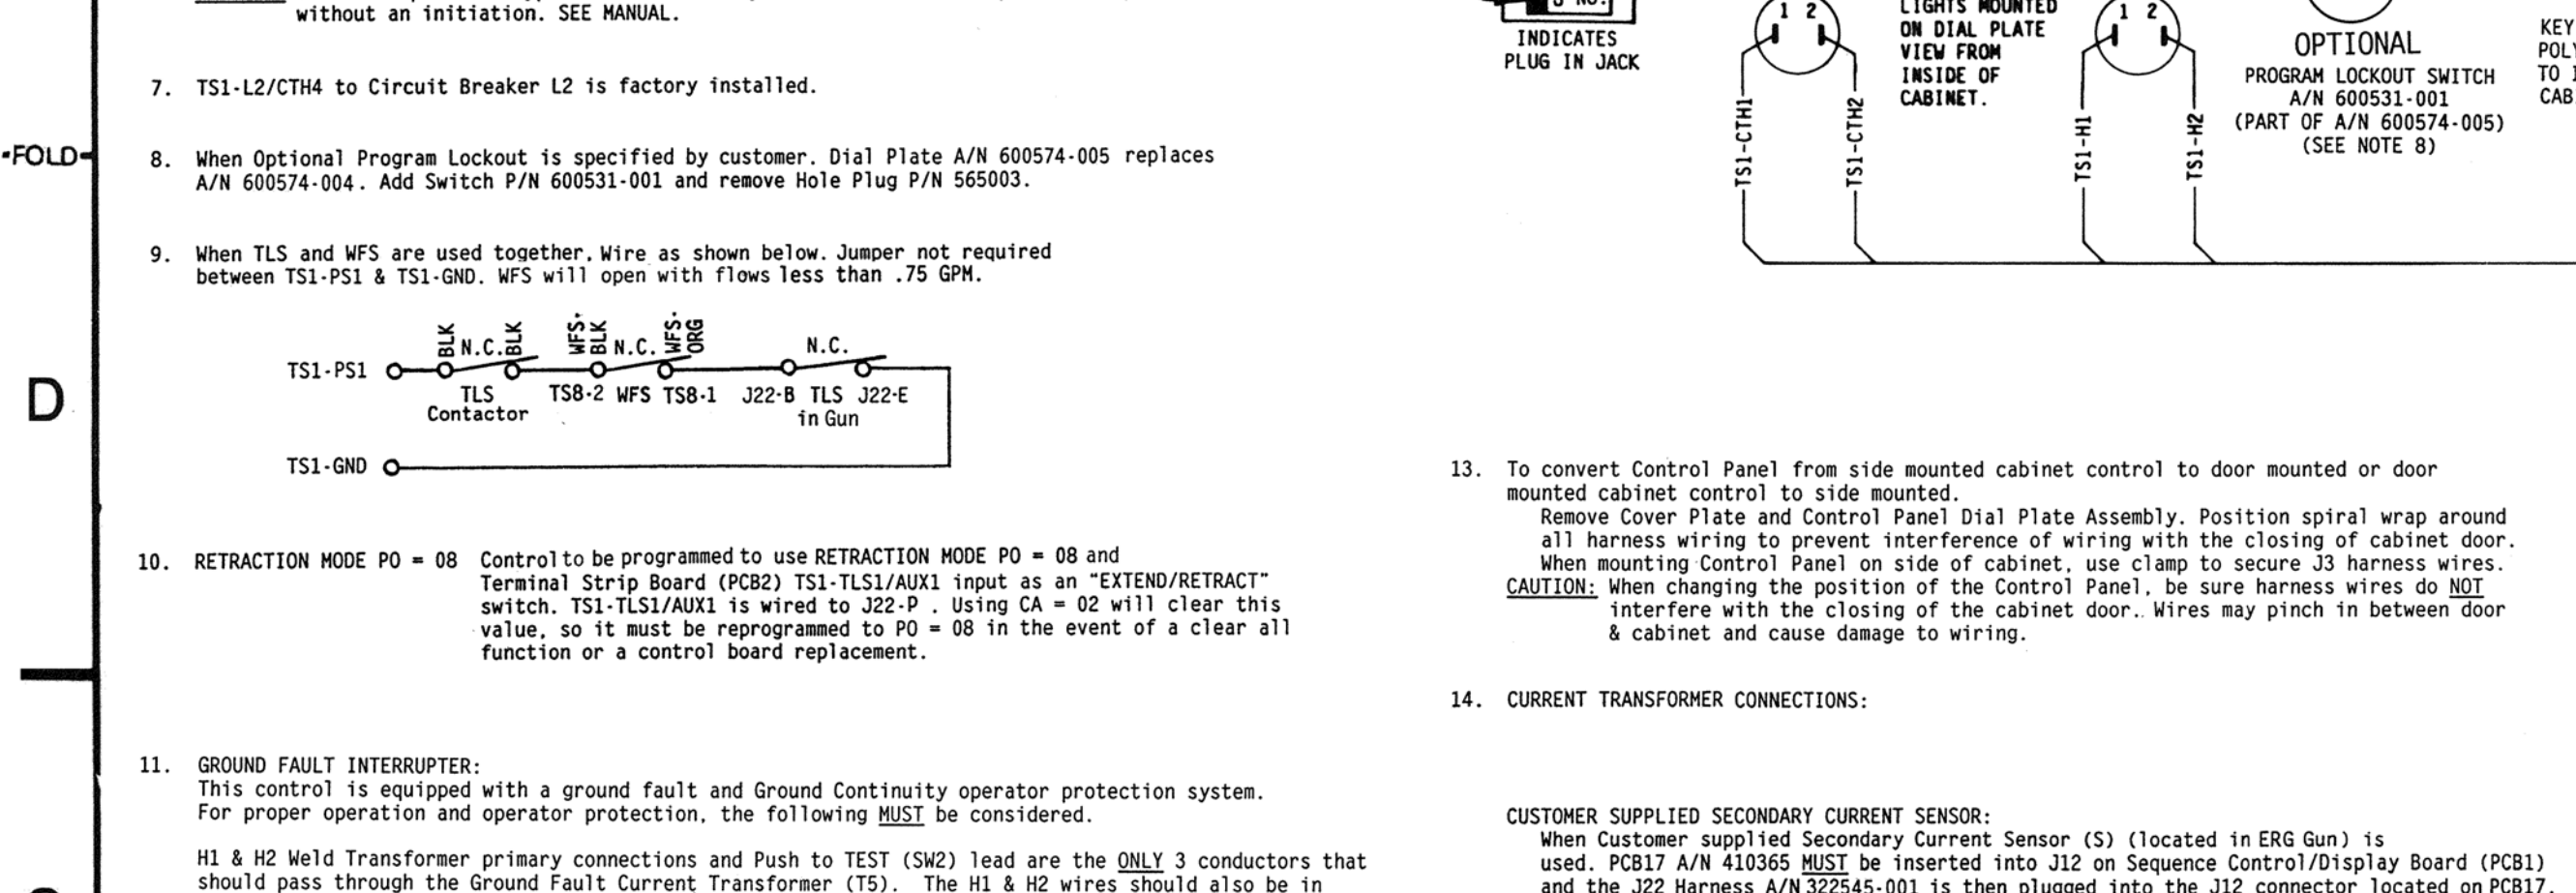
without an initiation. SEE MANUAL.

7. TS1-L2/CTH4 to Circuit Breaker L2 is factory installed.

FOLD

8. When Optional Program Lockout is specified by customer. Dial Plate A/N 600574-005 replaces A/N 600574-004. Add Switch P/N 600531-001 and remove Hole Plug P/N 565003.

9. When TLS and WFS are used together. Wire as shown below. Jumper not required between TS1-PS1 & TS1-GND. WFS will open with flows less than .75 GPM.

TS1-PS1 BLK N.C. BLK WFS-BLK N.C. WFS-ORG N.C.
TLS Contactor TS8-2 WFS TS8-1 J22-B TLS in Gun J22-E
TS1-GND

D

10. RETRACTION MODE PO = 08 Control to be programmed to use RETRACTION MODE PO = 08 and Terminal Strip Board (PCB2) TS1-TLS1/AUX1 input as an "EXTEND/RETRACT" switch. TS1-TLS1/AUX1 is wired to J22-P . Using CA = 02 will clear this value, so it must be reprogrammed to PO = 08 in the event of a clear all function or a control board replacement.

11. GROUND FAULT INTERRUPTER:
This control is equipped with a ground fault and Ground Continuity operator protection system. For proper operation and operator protection, the following MUST be considered.

H1 & H2 Weld Transformer primary connections and Push to TEST (SW2) lead are the ONLY 3 conductors that should pass through the Ground Fault Current Transformer (T5). The H1 & H2 wires should also be in

INDICATES PLUG IN JACK

1 2 LIGHTS MOUNTED ON DIAL PLATE VIEW FROM INSIDE OF CABINET. 1 2

TS1-CTH1 TS1-CTH2 TS1-H1 TS1-H2

OPTIONAL
PROGRAM LOCKOUT SWITCH A/N 600531-001 (PART OF A/N 600574-005) (SEE NOTE 8)

KEY POL TO CAB

13. To convert Control Panel from side mounted cabinet control to door mounted or door mounted cabinet control to side mounted.
Remove Cover Plate and Control Panel Dial Plate Assembly. Position spiral wrap around all harness wiring to prevent interference of wiring with the closing of cabinet door. When mounting Control Panel on side of cabinet, use clamp to secure J3 harness wires.
CAUTION: When changing the position of the Control Panel, be sure harness wires do NOT interfere with the closing of the cabinet door. Wires may pinch in between door & cabinet and cause damage to wiring.

14. CURRENT TRANSFORMER CONNECTIONS:

CUSTOMER SUPPLIED SECONDARY CURRENT SENSOR:
When Customer supplied Secondary Current Sensor (S) (located in ERG Gun) is used. PCB17 A/N 410365 MUST be inserted into J12 on Sequence Control/Display Board (PCB1) and the J22 Harness A/N 322545-001 is then plugged into the J12 connector located on PCB17.